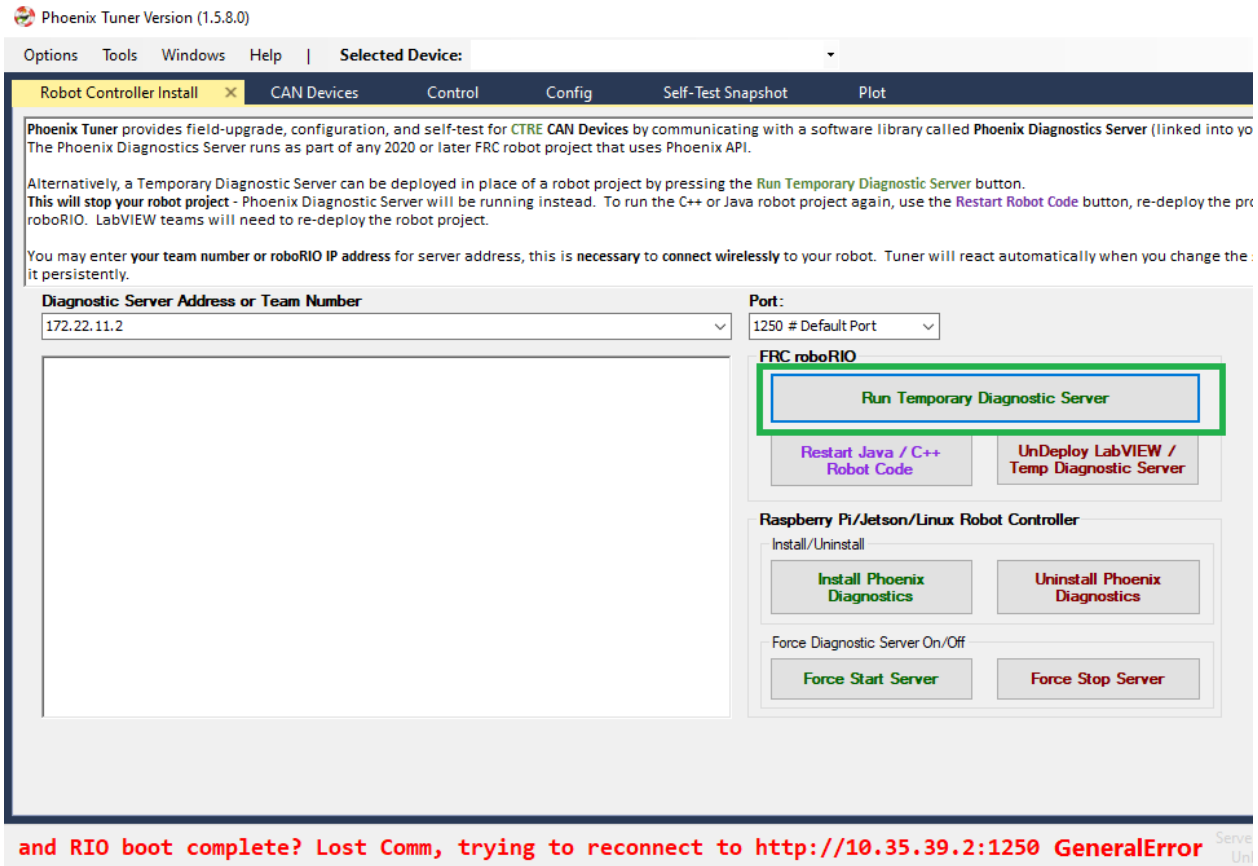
Phoenix Tuner Version (1.5.8.0)

Options Tools Windows Help | Selected Device:

Robot Controller Install × CAN Devices Control Config Self-Test Snapshot Plot

Phoenix Tuner provides field-upgrade, configuration, and self-test for CTRE CAN Devices by communicating with a software library called Phoenix Diagnostics Server (linked into yo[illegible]
The Phoenix Diagnostics Server runs as part of any 2020 or later FRC robot project that uses Phoenix API.

Alternatively, a Temporary Diagnostic Server can be deployed in place of a robot project by pressing the Run Temporary Diagnostic Server button.
This will stop your robot project - Phoenix Diagnostic Server will be running instead. To run the C++ or Java robot project again, use the Restart Robot Code button, re-deploy the pro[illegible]
roboRIO. LabVIEW teams will need to re-deploy the robot project.

You may enter your team number or roboRIO IP address for server address, this is necessary to connect wirelessly to your robot. Tuner will react automatically when you change the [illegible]
it persistently.

Diagnostic Server Address or Team Number
172.22.11.2

Port:
1250 # Default Port

FRC roboRIO
Run Temporary Diagnostic Server
Restart Java / C++ Robot Code
UnDeploy LabVIEW / Temp Diagnostic Server

Raspberry Pi/Jetson/Linux Robot Controller
Install/Uninstall
Install Phoenix Diagnostics
Uninstall Phoenix Diagnostics
Force Diagnostic Server On/Off
Force Start Server
Force Stop Server

and RIO boot complete? Lost Comm, trying to reconnect to http://10.35.39.2:1250 GeneralError Serve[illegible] Un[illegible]